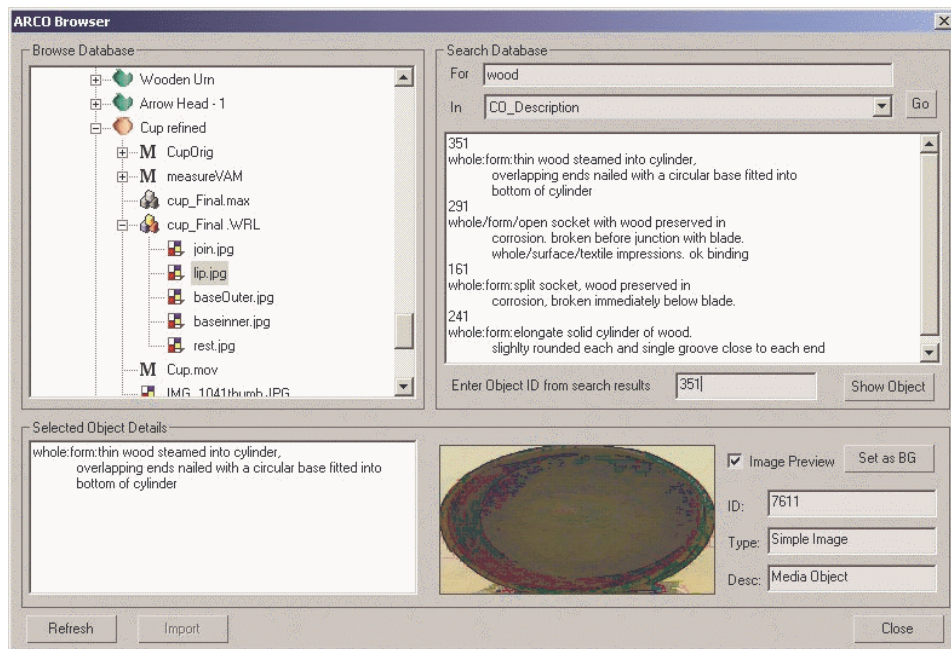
ARCO Browser

Browse Database

Wooden Urn
Arrow Head - 1
Cup refined
M CupOrig
M measureVAM
cup_Final.max
cup_Final .WRL
join.jpg
lip.jpg
baseOuter.jpg
baseinner.jpg
rest.jpg
M Cup.mov
IMG_1041thumb.JPG

Search Database

For wood

In CO_Description

Go

351
whole:form:thin wood steamed into cylinder, overlapping ends nailed with a circular base fitted into bottom of cylinder
291
whole/form/open socket with wood preserved in corrosion. broken before junction with blade. whole/surface/textile impressions. ok binding
161
whole:form:split socket, wood preserved in corrosion, broken immediately below blade.
241
whole:form:elongate solid cylinder of wood. slighlty rounded each and single groove close to each end

Enter Object ID from search results 351

Show Object

Selected Object Details

whole:form:thin wood steamed into cylinder, overlapping ends nailed with a circular base fitted into bottom of cylinder

Image Preview

Set as BG

ID: 7611

Type: Simple Image

Desc: Media Object

Refresh

Import

Close